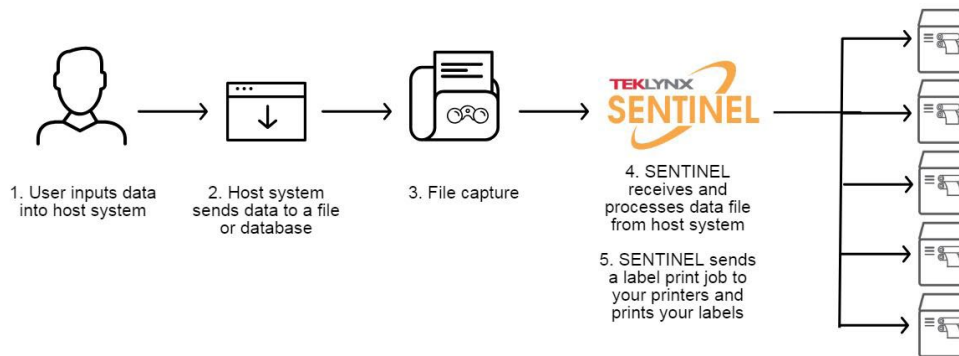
1. User inputs data into host system

2. Host system sends data to a file or database

3. File capture

TEKLYNX
SENTINEL

4. SENTINEL receives and processes data file from host system

5. SENTINEL sends a label print job to your printers and prints your labels